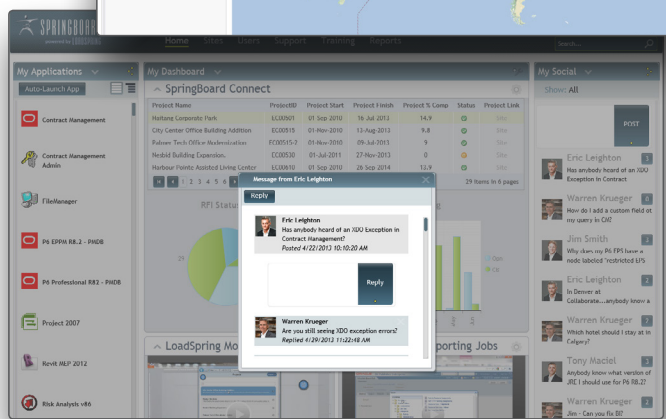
SPRINGBOARD

Home Sites Users Support Training Reports

My Applications

Auto-Launch App

Contract Management

Contract Management Admin

FileManager

P6 EPPM R8.2 - PNDB

P6 Professional R82 - PNDB

Project 2007

Revit MEP 2012

Risk Analysis v86

My Dashboard

SpringBoard Connect

| Project Name | ProjectID | Project Start | Project Finish | Project % Comp | Status | Project Link |
|---|---|---|---|---|---|---|
| Haltong Corporate Park | EC00501 | 01 Sep 2010 | 16 Jul 2013 | 14.9 | | Site |
| City Center Office Building Addition | EC00515 | 01-Nov-2010 | 12-Aug-2013 | 9.8 | | Site |
| Palmer Tech Office Modernization | EC00515-2 | 01-Nov-2010 | 09-Jul-2013 | 9 | | Site |
| Nesbid Building Expansion | EC00530 | 01-Jul-2011 | 27-Nov-2013 | 0 | | Site |
| Harbour Pointe Assisted Living Center | EC00610 | 01 Sep 2010 | 20 Jun 2014 | 13.9 | | Site |

29 Items in 6 pages

RFI Status

LoadSpring Mo

porting Jobs

Message from Eric Leighton

Reply

Eric Leighton
Has anybody heard of an XDO Exception in Contract Management?
Posted 4/22/2013 10:10:20 AM

Reply

Warren Krueger
Are you still seeing XDO exception errors?
Replied 4/29/2013 11:22:48 AM

My Social

Show: All

POST

Eric Leighton
Has anybody heard of an XDO Exception in Contract

Warren Krueger
How do I add a custom field ot my query in CM?

Jim Smith
Why does my P6 EPS have a node labeled "restricted EPS

Eric Leighton
In Denver at Collaborate....anybody know a

Warren Krueger
Which hotel should I stay at in Calgary?

Tony Maciel
Anybody know which version of JRE I should use for P6 R8.2?

Warren Krueger
Jim - Can you fix it?